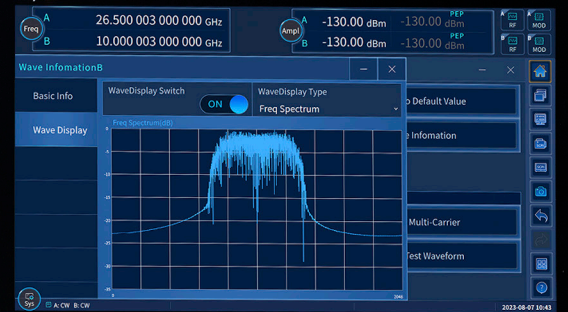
Freq A 26.500 003 000 000 GHz
B 10.000 003 000 000 GHz

Ampl A -130.00 dBm PEP -130.00 dBm
B -130.00 dBm PEP -130.00 dBm

RF MOD
RF MOD

Wave InfomationB

Basic Info
Wave Display

WaveDisplay Switch
ON
WaveDisplay Type
Freq Spectrum

Freq Spectrum(dB)

0
2046

o Default Value
e Infomation
Multi-Carrier
Test Waveform

Sys
A: CW B: CW

2023-08-07 10:43